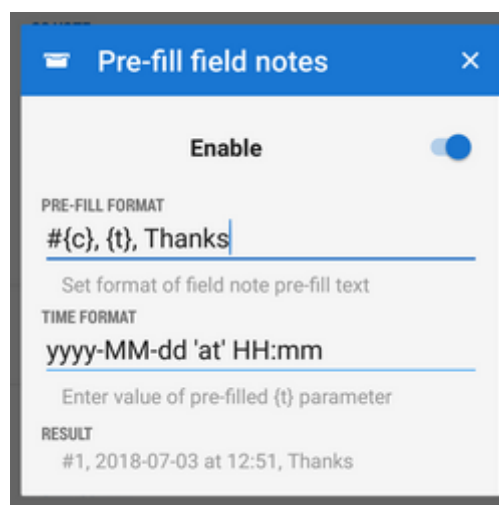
Pre-fill field notes

Enable

PRE-FILL FORMAT

#{c}, {t}, Thanks

Set format of field note pre-fill text

TIME FORMAT

yyyy-MM-dd 'at' HH:mm

Enter value of pre-filled {t} parameter

RESULT

#1, 2018-07-03 at 12:51, Thanks